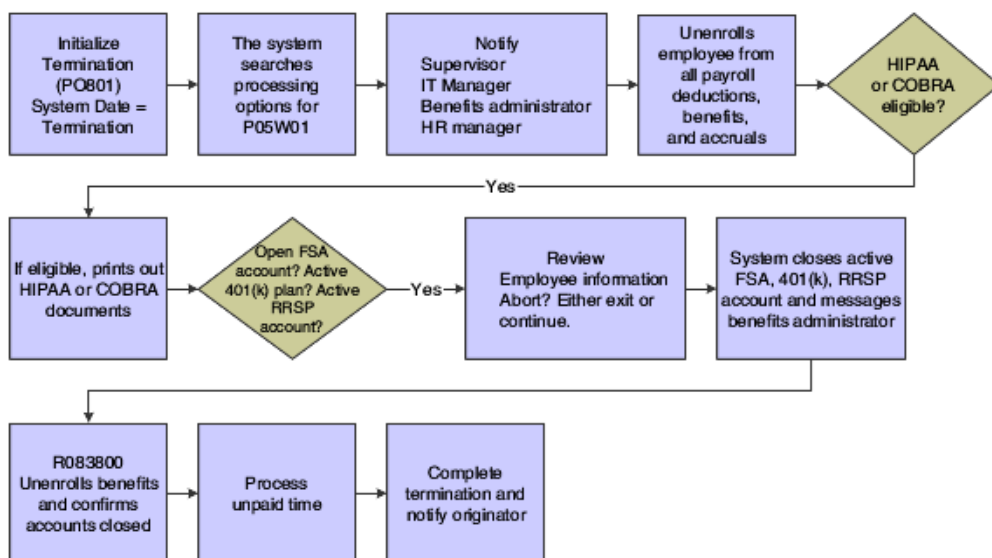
Initialize Termination (PO801) System Date = Termination

The system searches processing options for P05W01

Notify
Supervisor
IT Manager
Benefits administrator
HR manager

Unenrolls employee from all payroll deductions, benefits, and accruals

HIPAA or COBRA eligible?

Yes

If eligible, prints out HIPAA or COBRA documents

Open FSA account? Active 401(k) plan? Active RRSP account?

Yes

Review Employee information
Abort? Either exit or continue.

System closes active FSA, 401(k), RRSP account and messages benefits administrator

R083800 Unenrolls benefits and confirms accounts closed

Process unpaid time

Complete termination and notify originator